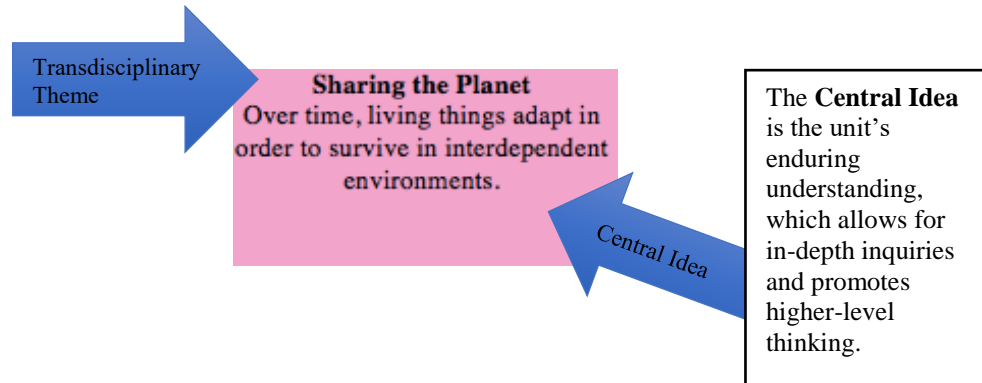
Transdisciplinary Theme

**Sharing the Planet**
Over time, living things adapt in order to survive in interdependent environments.

Central Idea

The **Central Idea** is the unit's enduring understanding, which allows for in-depth inquiries and promotes higher-level thinking.